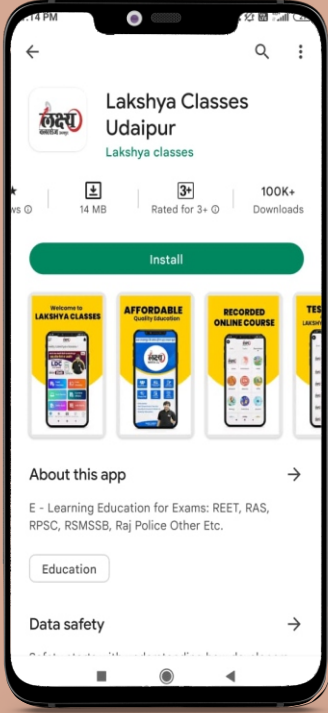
:14 PM

Lakshya Classes Udaipur
Lakshya classes

ws ⓘ
14 MB
3+
Rated for 3+ ⓘ
100K+
Downloads

Install

Welcome to LAKSHYA CLASSES
AFFORDABLE Quality Education
RECORDED ONLINE COURSE
TES

About this app

E - Learning Education for Exams: REET, RAS, RPSC, RSMSSB, Raj Police Other Etc.

Education

Data safety

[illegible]